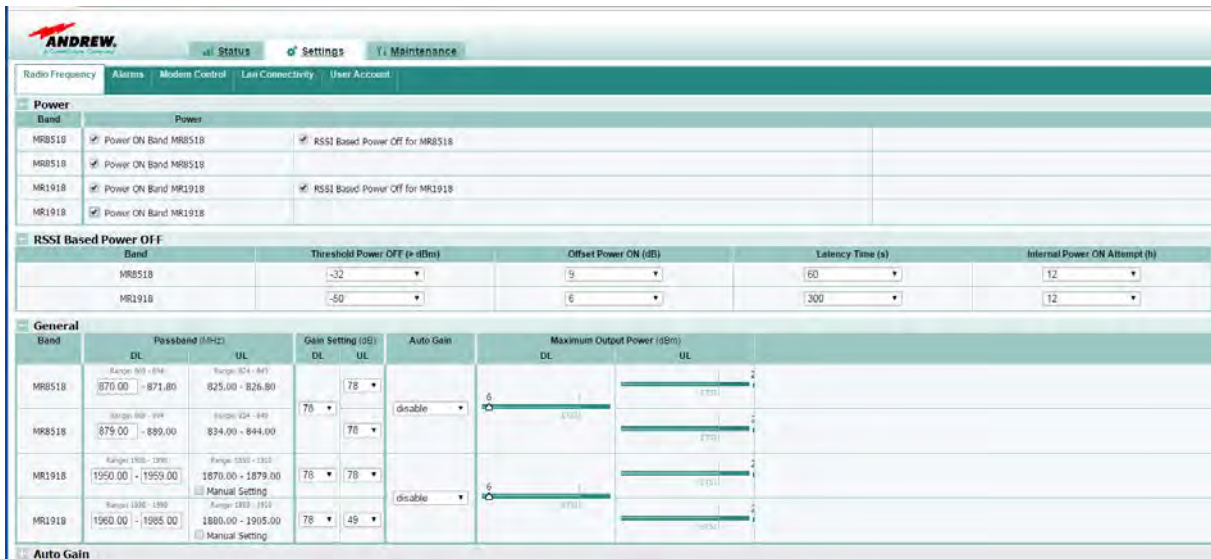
ANDREW.

Status | Settings | Maintenance

Radio Frequency | Alarms | Modem Control | Lan Connectivity | User Account

Power

| Band | Power | | |
|---|---|---|---|
| MR8518 | Power ON Band MR8518 | RSSI Based Power Off for MR8518 | |
| MR8518 | Power ON Band MR8518 | | |
| MR1918 | Power ON Band MR1918 | RSSI Based Power Off for MR1918 | |
| MR1918 | Power ON Band MR1918 | | |

RSSI Based Power OFF

| Band | Threshold Power OFF (+ dBm) | Offset Power ON (dB) | Latency Time (s) | Internal Power ON Attempt (h) |
|---|---|---|---|---|
| MR8518 | -32 | 9 | 60 | 12 |
| MR1918 | -50 | 6 | 300 | 12 |

General

| Band | Passband (MHz) DL | Passband (MHz) UL | Gain Setting (dB) DL | Gain Setting (dB) UL | Auto Gain | Maximum Output Power (dBm) DL | Maximum Output Power (dBm) UL |
|---|---|---|---|---|---|---|---|
| MR8518 | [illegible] 870.00 - 871.80 | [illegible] 825.00 - 826.80 | 78 | 78 | disable | 6 | 2 |
| MR8518 | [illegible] 879.00 - 889.00 | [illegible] 834.00 - 844.00 | | 78 | | | 2 |
| MR1918 | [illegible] 1950.00 - 1959.00 | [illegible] 1870.00 - 1879.00 Manual Setting | 78 | 78 | disable | 6 | 2 |
| MR1918 | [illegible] 1960.00 - 1985.00 | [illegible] 1880.00 - 1905.00 Manual Setting | 78 | 49 | | | 2 |

Auto Gain